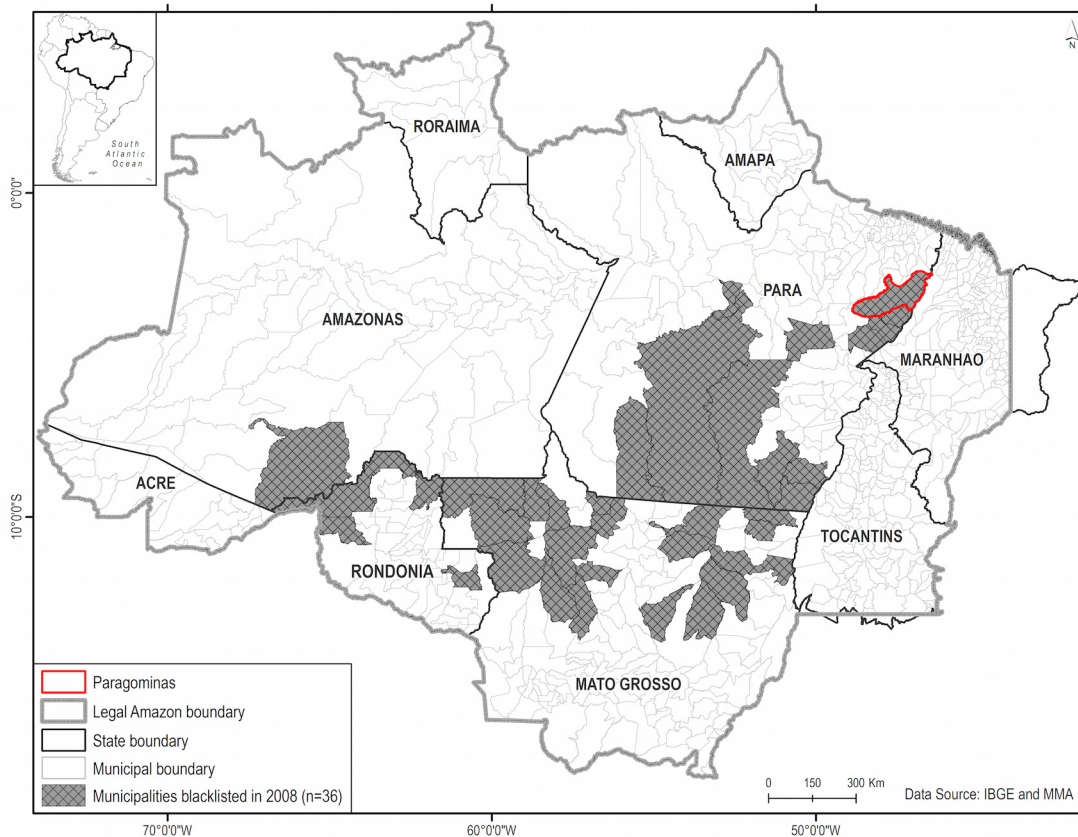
N

South Atlantic Ocean

0°0'0"

10°0'0"S

RORAIMA

AMAPA

PARA

AMAZONAS

MARANHAO

ACRE

TOCANTINS

RONDONIA

MATO GROSSO

Paragominas
Legal Amazon boundary
State boundary
Municipal boundary
Municipalities blacklisted in 2008 (n=36)

0 150 300 Km

Data Source: IBGE and MMA

70°0'0"W

60°0'0"W

50°0'0"W